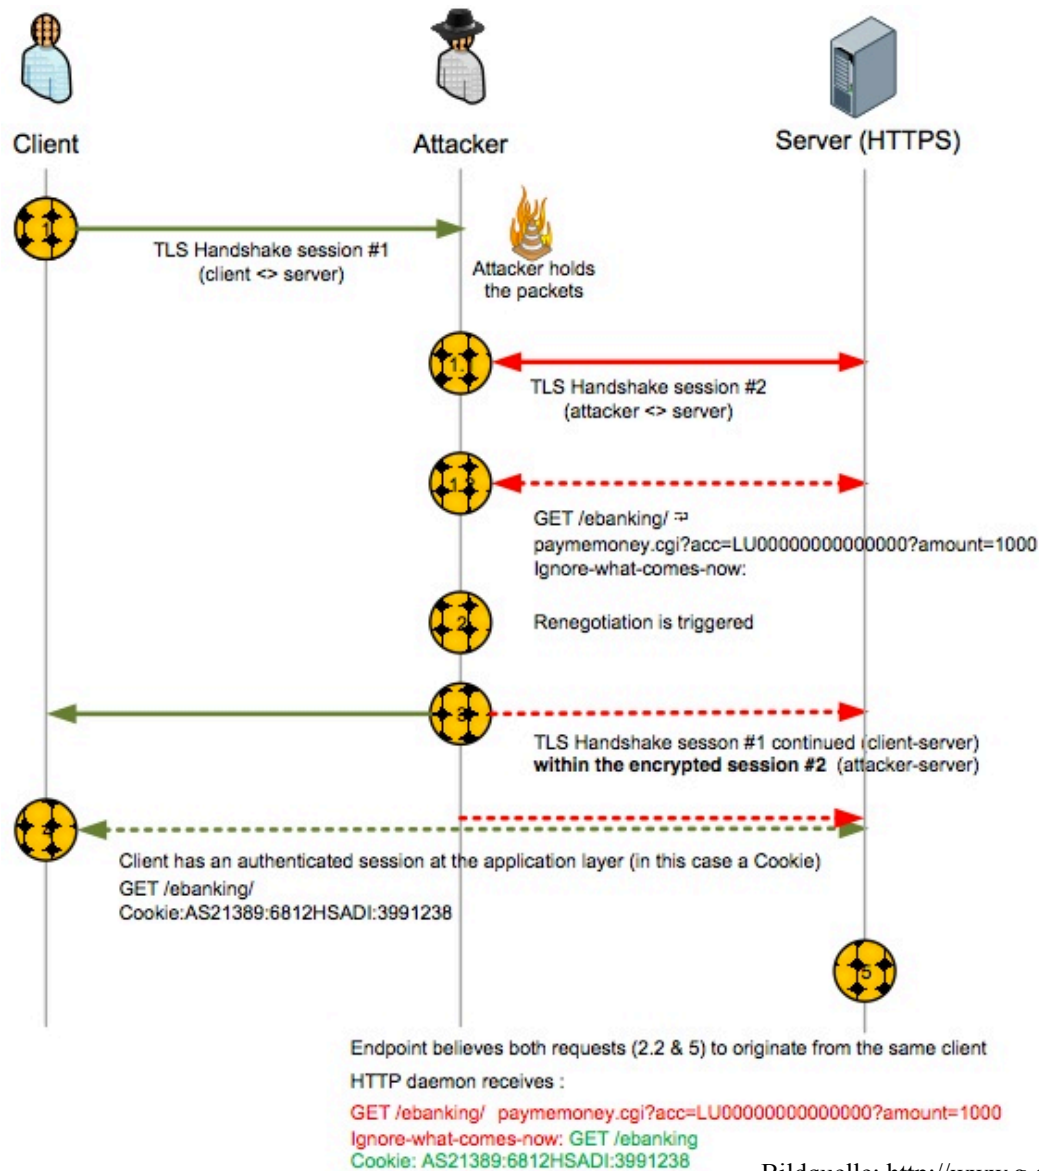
Client

Attacker

Server (HTTPS)

1

TLS Handshake session #1
(client <> server)

Attacker holds the packets

1.1

TLS Handshake session #2
(attacker <> server)

1.2

GET /ebanking/ ⏎
paymemoney.cgi?acc=LU00000000000000?amount=1000
Ignore-what-comes-now:

2

Renegotiation is triggered

3

TLS Handshake sesson #1 continued (client-server)
**within the encrypted session #2** (attacker-server)

4

Client has an authenticated session at the application layer (in this case a Cookie)
GET /ebanking/
Cookie:AS21389:6812HSADI:3991238

5

Endpoint believes both requests (2.2 & 5) to originate from the same client

HTTP daemon receives :

GET /ebanking/ paymemoney.cgi?acc=LU00000000000000?amount=1000
Ignore-what-comes-now: GET /ebanking
Cookie: AS21389:6812HSADI:3991238

Bildquelle: http://www.g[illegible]